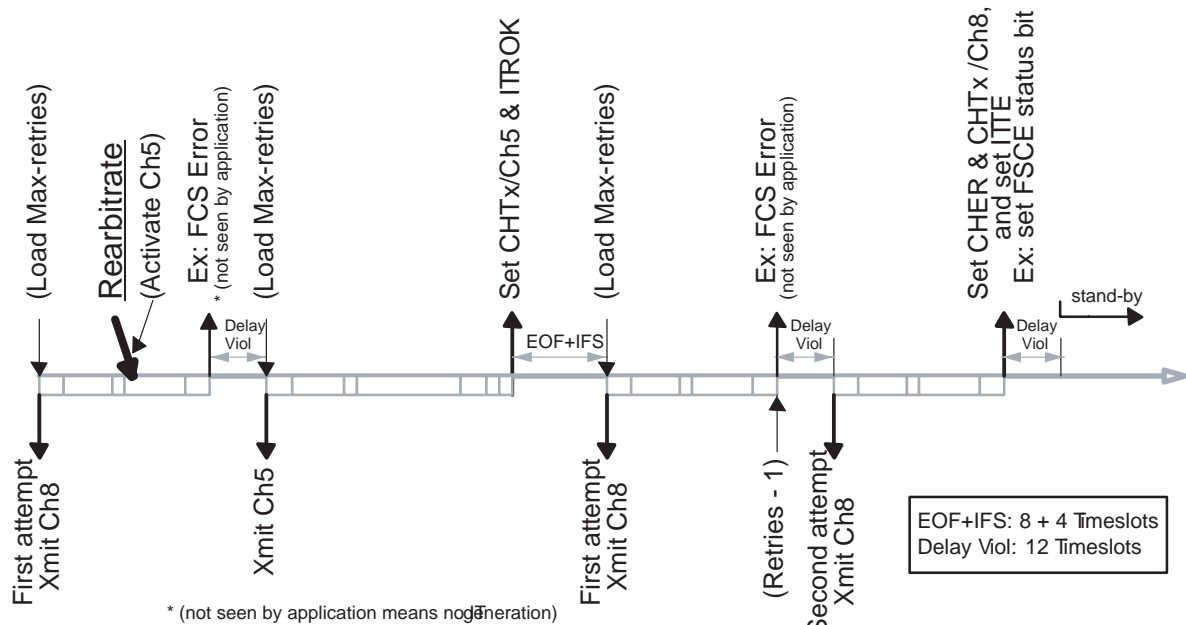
(Load Max-retries)

Rearbitrate
(Activate Ch5)

Ex: FCS Error
* (not seen by application)

(Load Max-retries)

Delay Viol

Set CHTx/Ch5 & ITROK

EOF+IFS

(Load Max-retries)

Ex: FCS Error
(not seen by application)

Delay Viol

Set CHER & CHTx /Ch8, and set ITTE
Ex: set FSCE status bit

Delay Viol

stand-by

First attempt
Xmit Ch8

Xmit Ch5

First attempt
Xmit Ch8

(Retries - 1)

Second attempt
Xmit Ch8

EOF+IFS: 8 + 4 Timeslots
Delay Viol: 12 Timeslots

* (not seen by application means no IT generation)